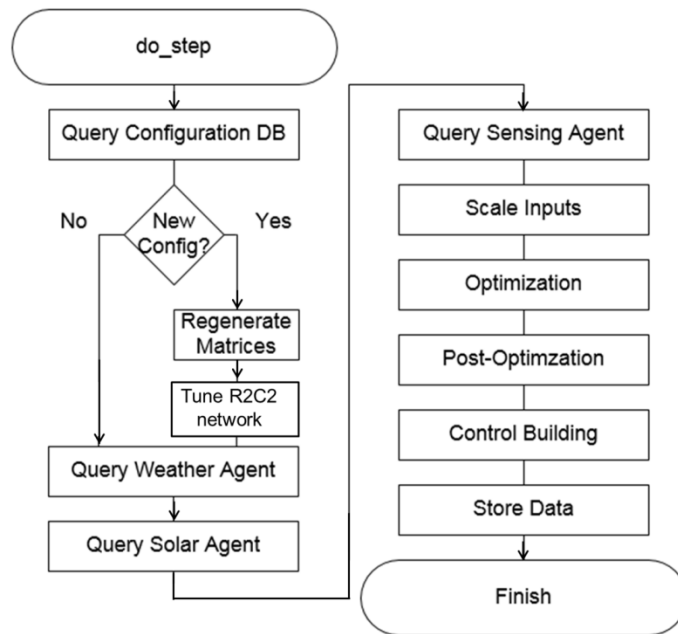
do_step

Query Configuration DB

No

New Config?

Yes

Regenerate Matrices

Tune R2C2 network

Query Weather Agent

Query Solar Agent

Query Sensing Agent

Scale Inputs

Optimization

Post-Optimzation

Control Building

Store Data

Finish